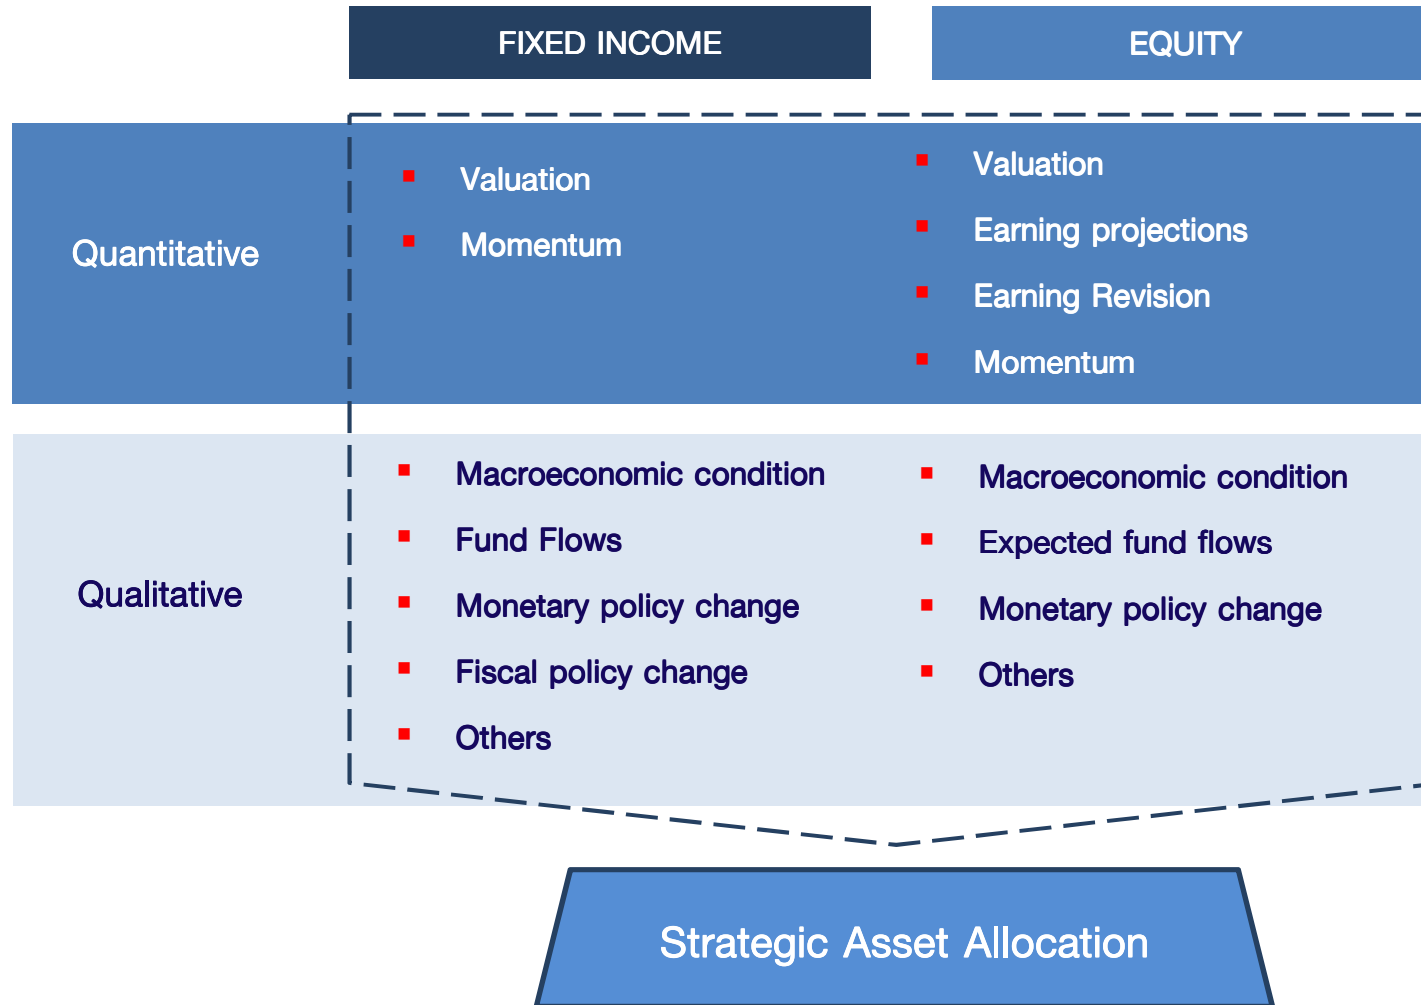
|  | FIXED INCOME | EQUITY |
|---|---|---|
| Quantitative | Valuation<br>Momentum | Valuation<br>Earning projections<br>Earning Revision<br>Momentum |
| Qualitative | Macroeconomic condition<br>Fund Flows<br>Monetary policy change<br>Fiscal policy change<br>Others | Macroeconomic condition<br>Expected fund flows<br>Monetary policy change<br>Others |

Strategic Asset Allocation